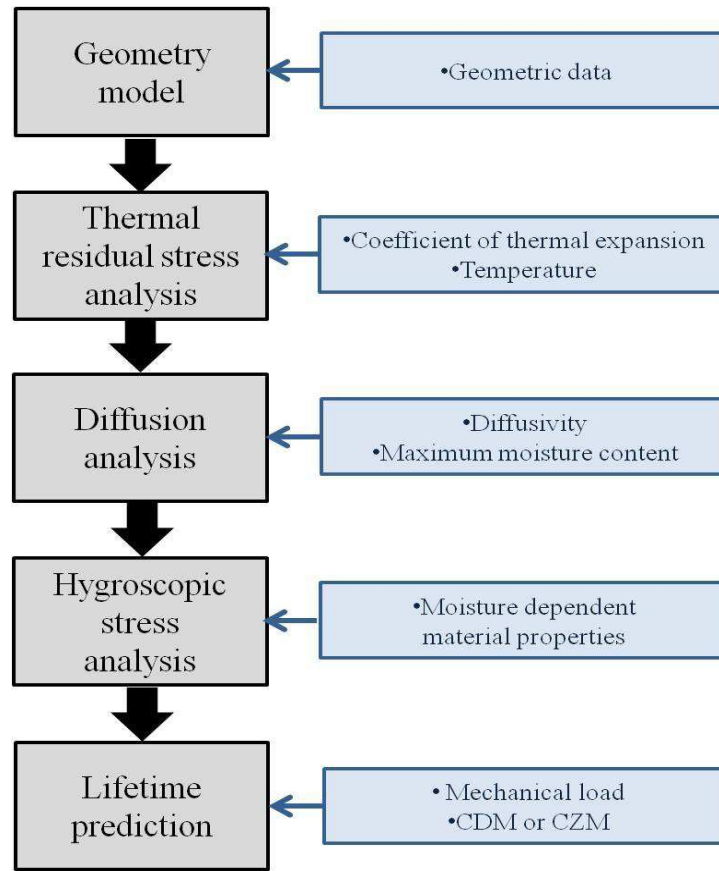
Geometry model

•Geometric data

Thermal residual stress analysis

•Coefficient of thermal expansion
•Temperature

Diffusion analysis

•Diffusivity
•Maximum moisture content

Hygroscopic stress analysis

•Moisture dependent material properties

Lifetime prediction

• Mechanical load
•CDM or CZM